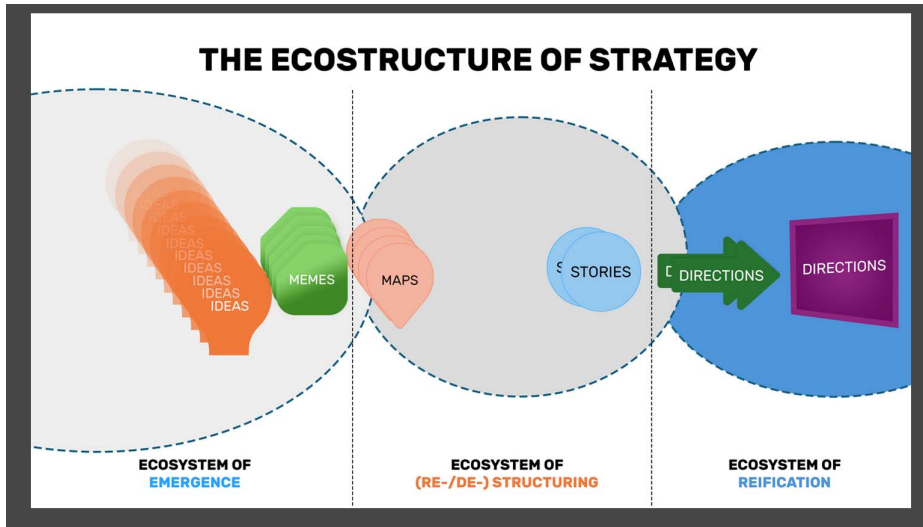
THE ECOSTRUCTURE OF STRATEGY

IDEAS
IDEAS
IDEAS
IDEAS
IDEAS
IDEAS
IDEAS
IDEAS
IDEAS

MEMES

MAPS

STORIES

DIRECTIONS

DIRECTIONS

ECOSYSTEM OF
EMERGENCE

ECOSYSTEM OF
(RE-/DE-) STRUCTURING

ECOSYSTEM OF
REIFICATION